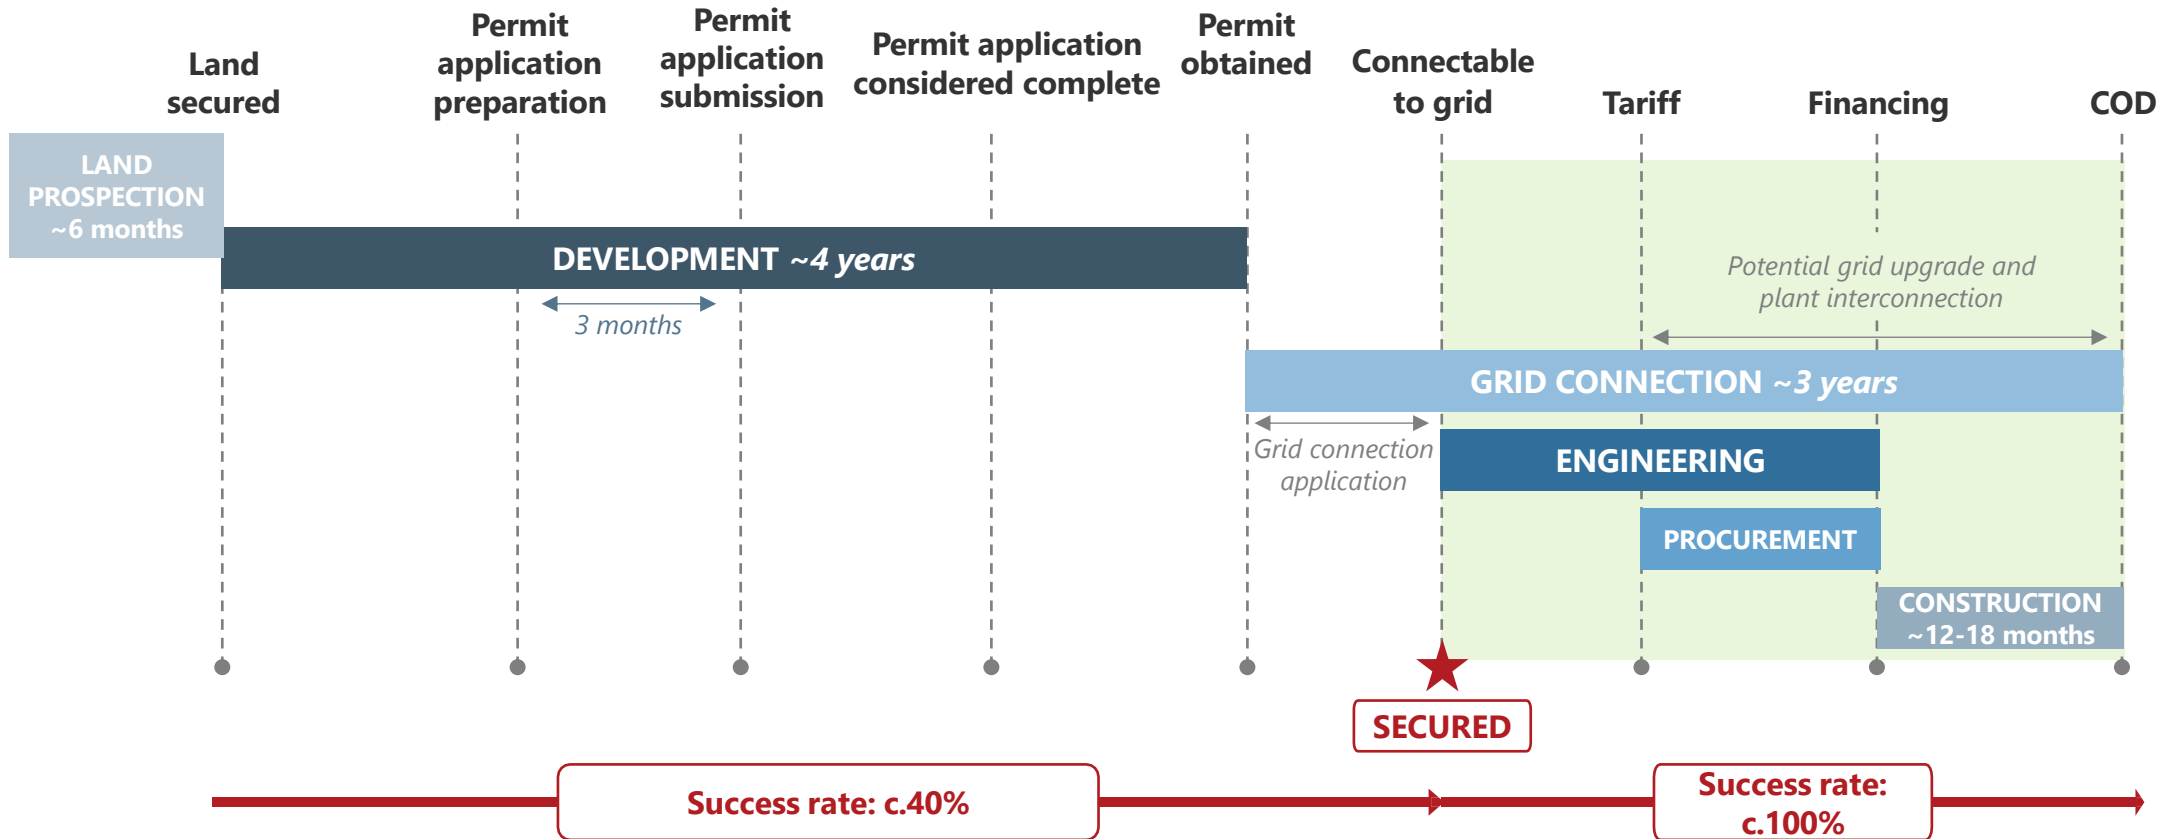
Land secured

Permit application preparation

Permit application submission

Permit application considered complete

Permit obtained

Connectable to grid

Tariff

Financing

COD

LAND PROSPECTION ~6 months

DEVELOPMENT ~4 years

3 months

Potential grid upgrade and plant interconnection

GRID CONNECTION ~3 years

Grid connection application

ENGINEERING

PROCUREMENT

CONSTRUCTION ~12-18 months

SECURED

Success rate: c.40%

Success rate: c.100%